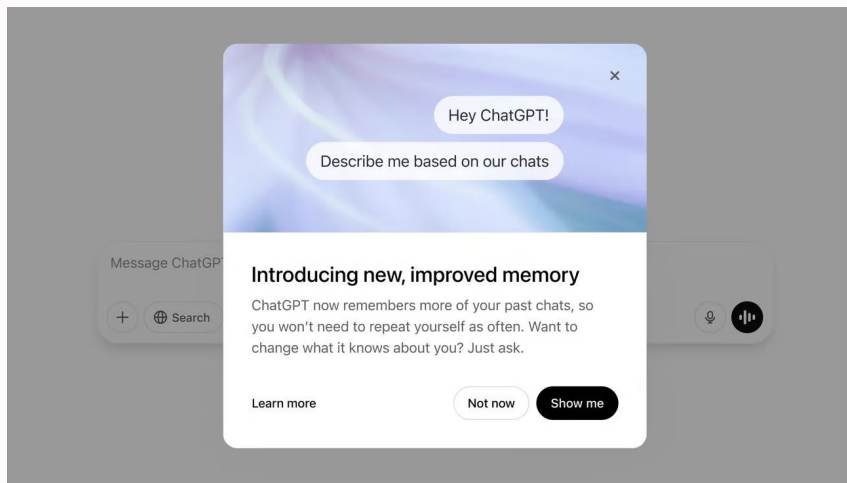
×

Hey ChatGPT!

Describe me based on our chats

Message ChatGP

+ Search

Introducing new, improved memory

ChatGPT now remembers more of your past chats, so you won't need to repeat yourself as often. Want to change what it knows about you? Just ask.

Learn more

Not now

Show me